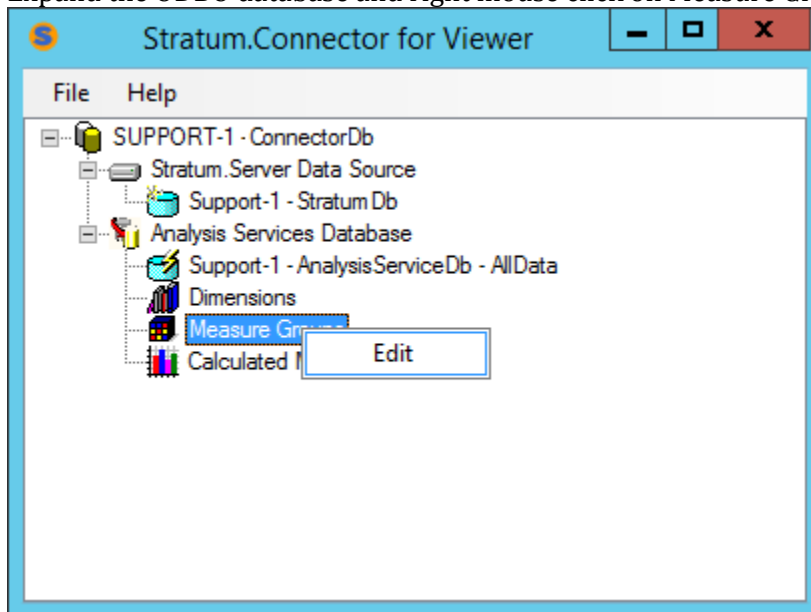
Expand the OLDB database and right mouse click on Measure G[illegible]

Stratum.Connector for Viewer

File Help

SUPPORT-1 - ConnectorDb
Stratum.Server Data Source
Support-1 - Stratum Db
Analysis Services Database
Support-1 - AnalysisServiceDb - AllData
Dimensions
Measure Gr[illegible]
Calculated M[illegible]

Edit